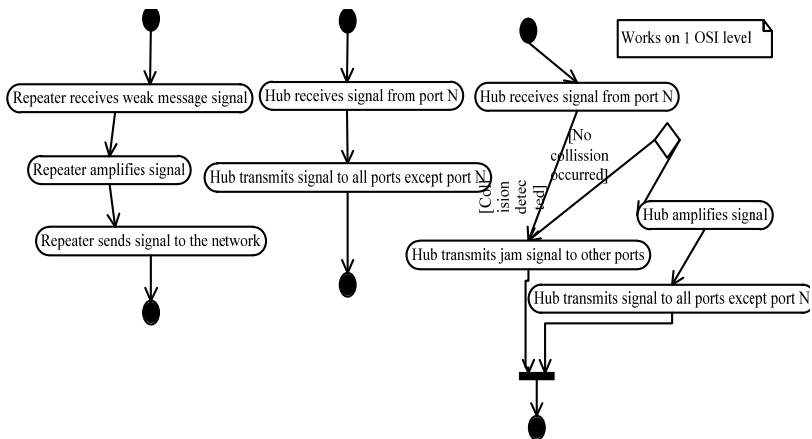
Works on 1 OSI level

Repeater receives weak message signal

Repeater amplifies signal

Repeater sends signal to the network

Hub receives signal from port N

Hub transmits signal to all ports except port N

Hub receives signal from port N

[No collission occurred]

[Collision detected]

Hub amplifies signal

Hub transmits jam signal to other ports

Hub transmits signal to all ports except port N